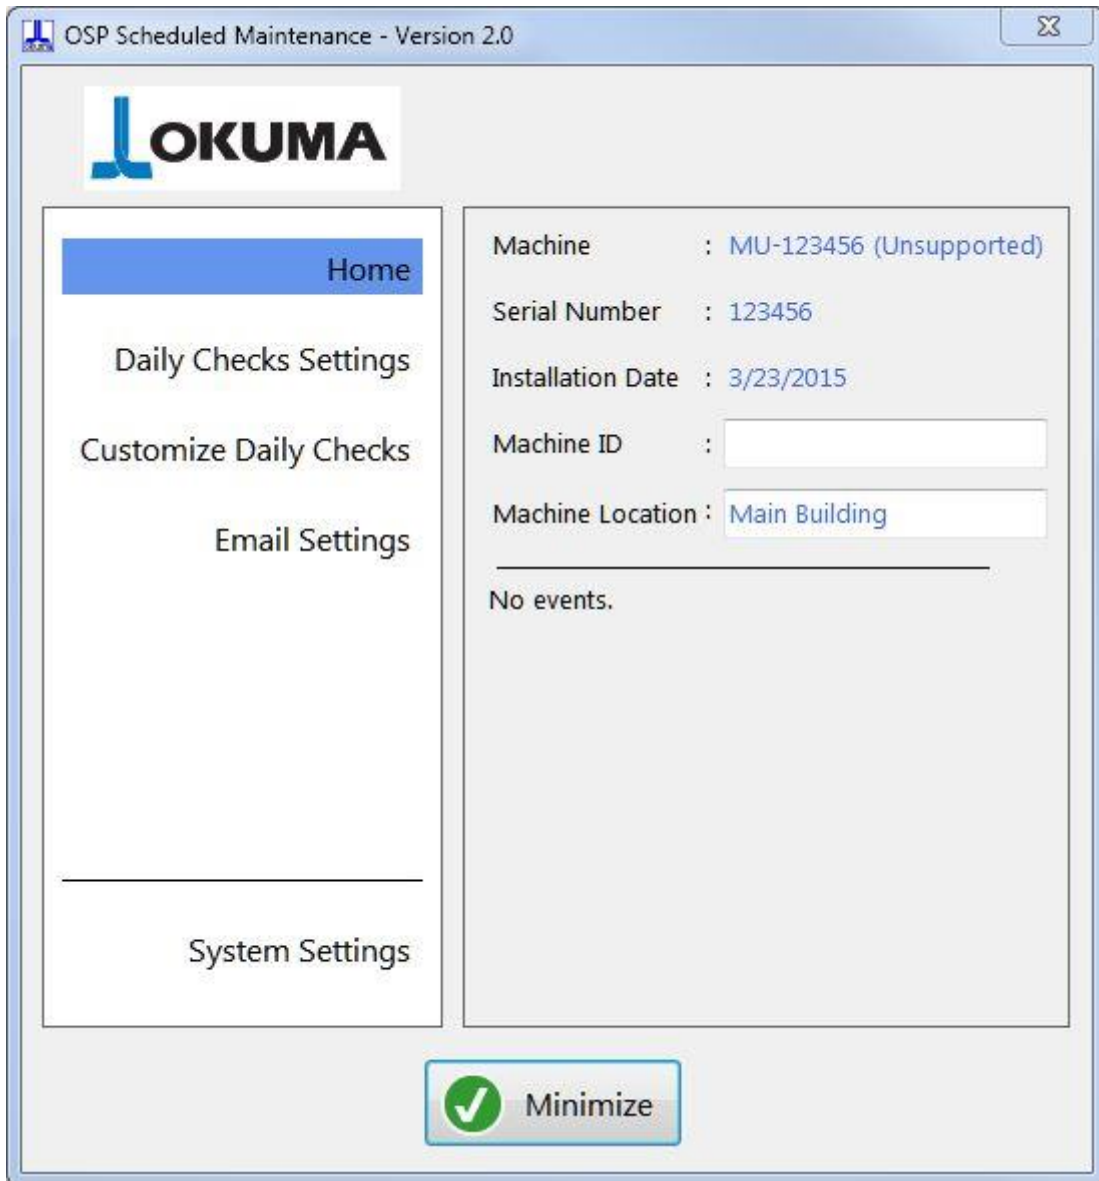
OSP Scheduled Maintenance - Version 2.0

OKUMA

Home

Daily Checks Settings

Customize Daily Checks

Email Settings

System Settings

Machine : MU-123456 (Unsupported)

Serial Number : 123456

Installation Date : 3/23/2015

Machine ID :

Machine Location : Main Building

No events.

Minimize